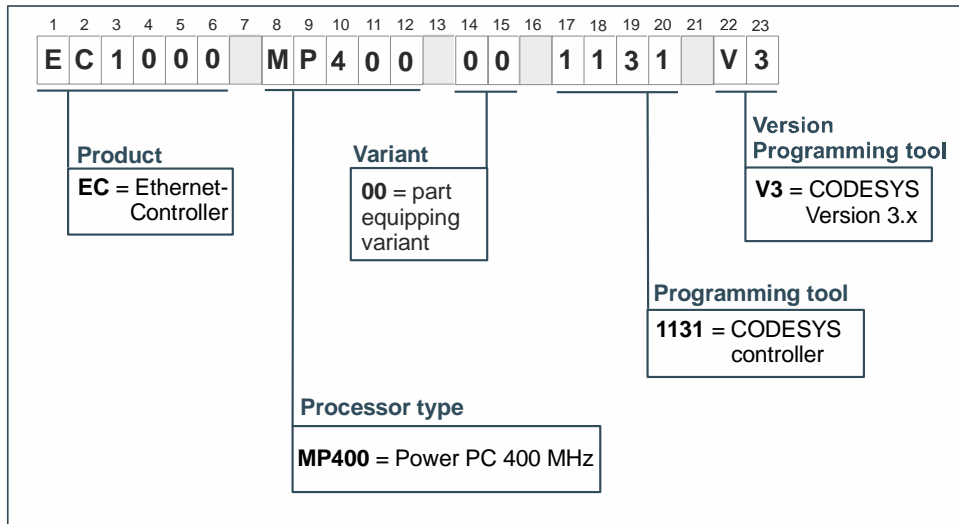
| 1 | 2 | 3 | 4 | 5 | 6 | 7 | 8 | 9 | 10 | 11 | 12 | 13 | 14 | 15 | 16 | 17 | 18 | 19 | 20 | 21 | 22 | 23 |
|---|---|---|---|---|---|---|---|---|---|---|---|---|---|---|---|---|---|---|---|---|---|---|
| E | C | 1 | 0 | 0 | 0 |  | M | P | 4 | 0 | 0 |  | 0 | 0 |  | 1 | 1 | 3 | 1 |  | V | 3 |

Product
**EC** = Ethernet-Controller

Variant
**00** = part equipping variant

Version Programming tool
**V3** = CODESYS Version 3.x

Programming tool
**1131** = CODESYS controller

Processor type
**MP400** = Power PC 400 MHz